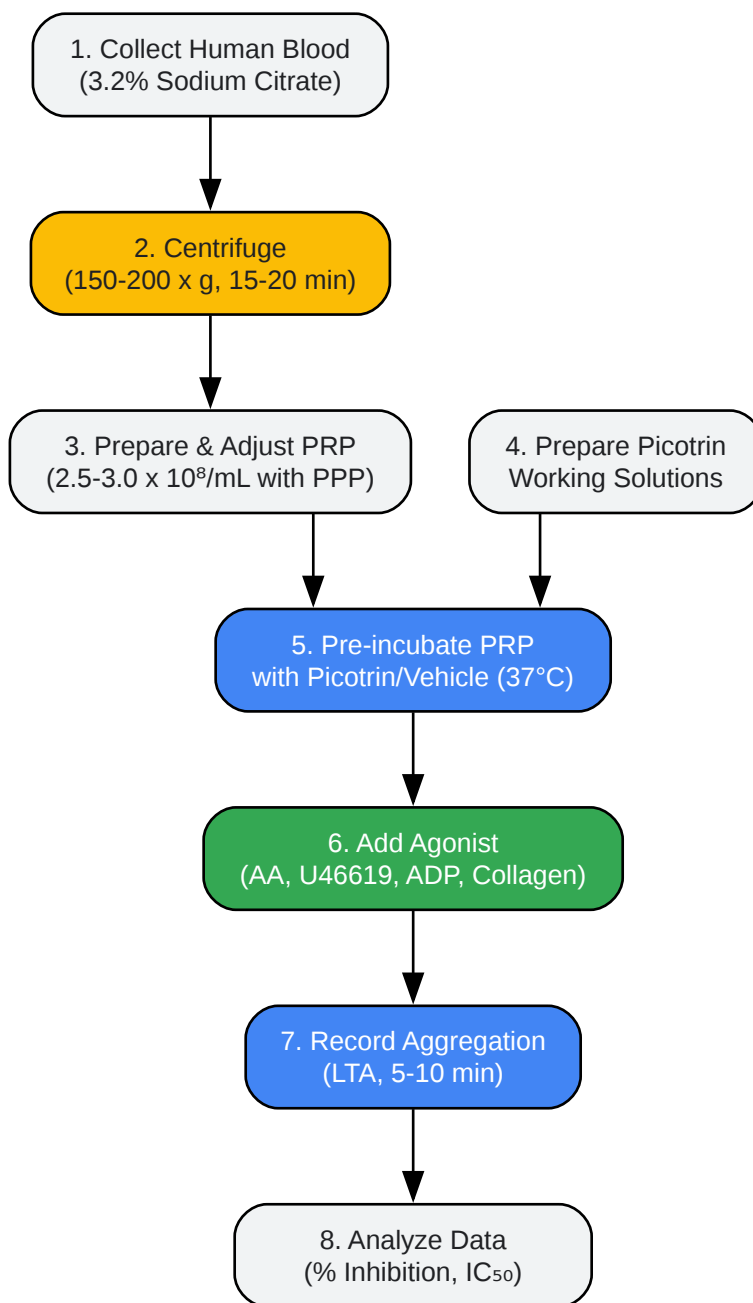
1. Collect Human Blood
(3.2% Sodium Citrate)

2. Centrifuge
(150-200 x g, 15-20 min)

3. Prepare & Adjust PRP
(2.5-3.0 x $10^8$/mL with PPP)

4. Prepare Picotrin
Working Solutions

5. Pre-incubate PRP
with Picotrin/Vehicle (37°C)

6. Add Agonist
(AA, U46619, ADP, Collagen)

7. Record Aggregation
(LTA, 5-10 min)

8. Analyze Data
(% Inhibition, $IC_{50}$)